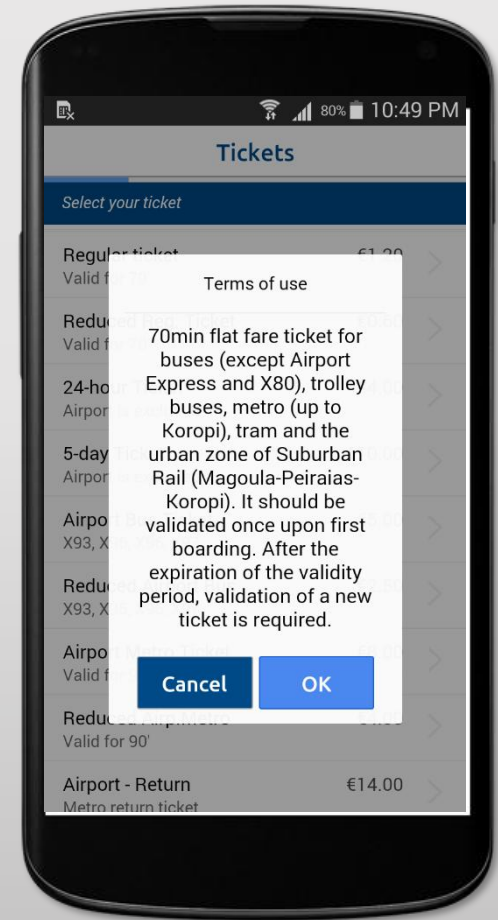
80% 10:49 PM

Tickets

Select your ticket

Regular ticket
Valid f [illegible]

Reduced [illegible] Ticket
Valid f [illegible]

24-hour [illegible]
Airpor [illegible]

5-day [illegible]
Airpor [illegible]

Airpo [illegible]
X93, X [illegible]

Reduc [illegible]
X93, X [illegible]

Airpo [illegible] Ticket
Valid f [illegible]

Reduc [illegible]
Valid for 90'

Airport - Return €14.00
Metro return ticket

Terms of use

70min flat fare ticket for buses (except Airport Express and X80), trolley buses, metro (up to Koropi), tram and the urban zone of Suburban Rail (Magoula-Peiraias-Koropi). It should be validated once upon first boarding. After the expiration of the validity period, validation of a new ticket is required.

Cancel OK